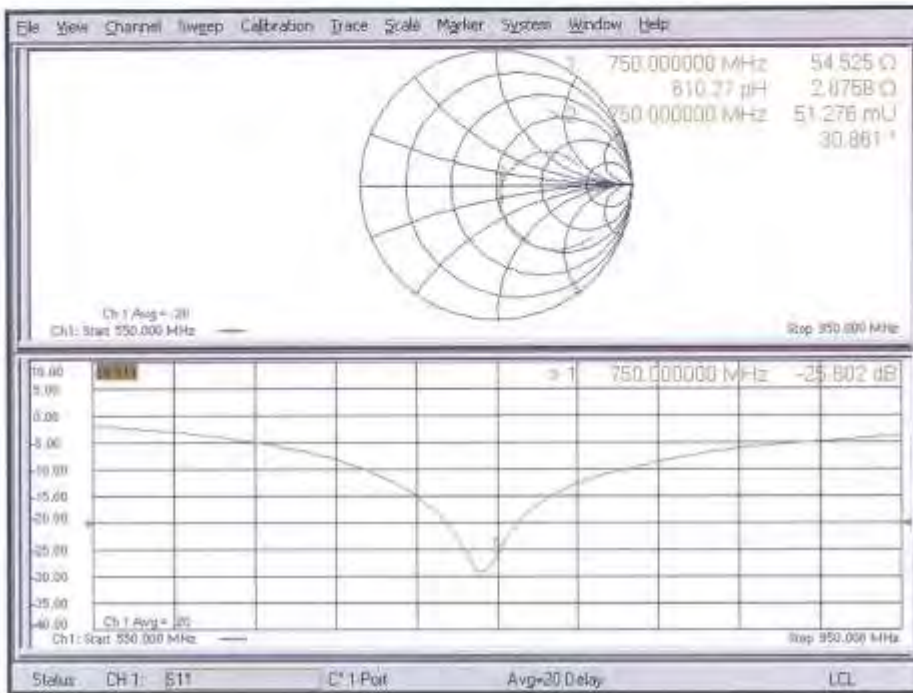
File View Channel Sweep Calibration Trace Scale Marker System Window Help

1 750.000000 MHz 54.525 Ω
810.27 pH 2.8758 Ω
1 750.000000 MHz 51.276 mU
30.861 °

Ch 1 Avg = 20
Ch1: Start 550.000 MHz
Stop 950.000 MHz

10.00
5.00
0.00
-5.00
-10.00
-15.00
-20.00
-25.00
-30.00
-35.00
-40.00
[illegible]
> 1 750.000000 MHz -25.802 dB
Ch 1 Avg = 20
Ch1: Start 550.000 MHz
Stop 950.000 MHz

Status CH 1: S11 C* 1-Port Avg=20 Delay LCL